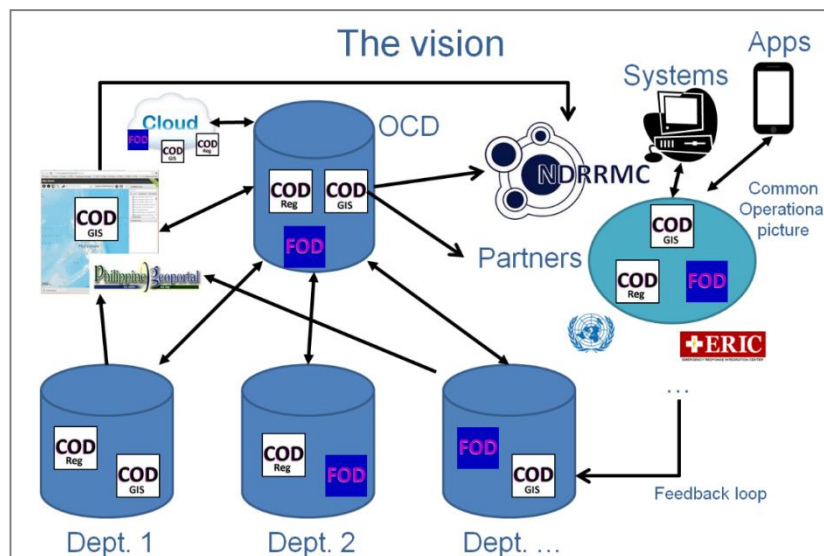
The vision

Apps

Systems

Cloud

FOD

COD GIS

COD Reg

OCD

COD Reg

COD GIS

FOD

NDRRMC

COD GIS

Philippine Geoportal

Common Operationa picture

Partners

COD GIS

COD Reg

FOD

ERIC

COD Reg

COD GIS

COD Reg

FOD

FOD

COD GIS

…

Feedback loop

Dept. 1

Dept. 2

Dept. …